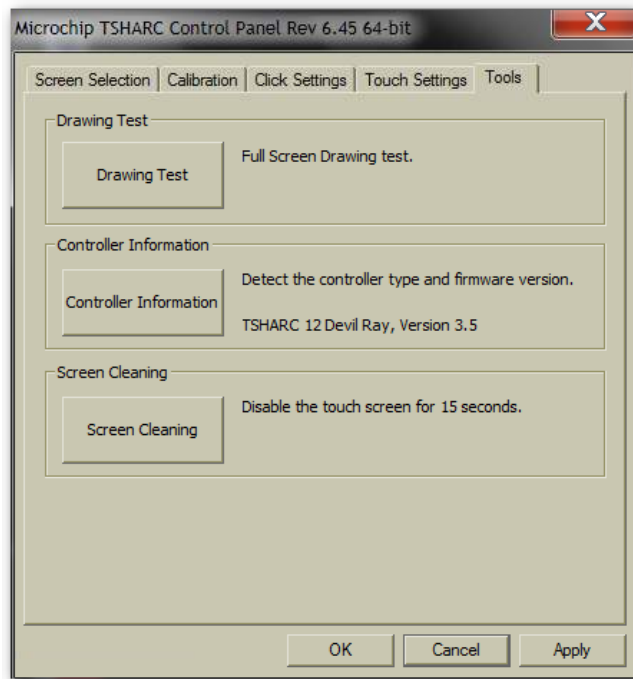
Microchip TSHARC Control Panel Rev 6.45 64-bit

X

Screen Selection | Calibration | Click Settings | Touch Settings | Tools

Drawing Test

Drawing Test

Full Screen Drawing test.

Controller Information

Controller Information

Detect the controller type and firmware version.

TSHARC 12 Devil Ray, Version 3.5

Screen Cleaning

Screen Cleaning

Disable the touch screen for 15 seconds.

OK

Cancel

Apply